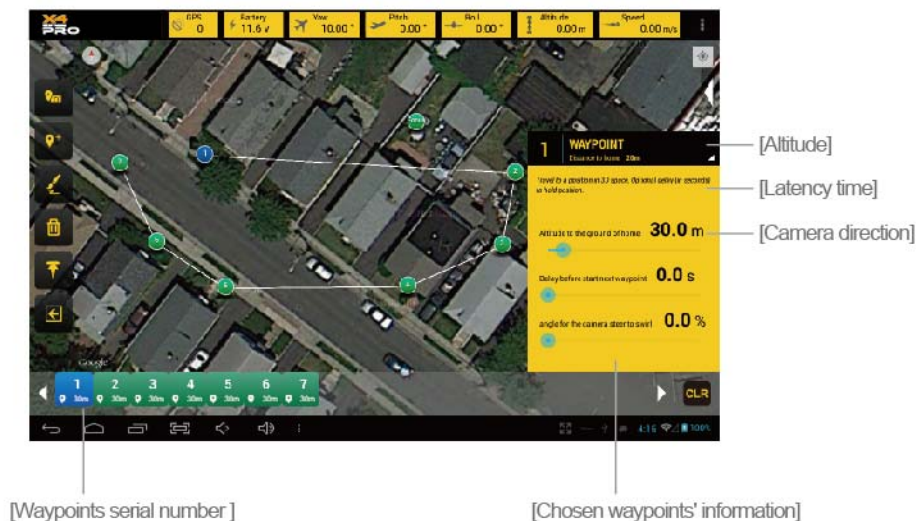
X4 PRO

GPS 0
Battery 11.6 v
Yaw 10.00 °
Pitch 0.00 °
Roll 0.00 °
Altitude 0.00 m
Speed 0.00 m/s

1 WAYPOINT
Distance to home 20m

Travel to a position in 3D space. Optional delay (in seconds) to hold position.

Altitude to the ground of home 30.0 m

Delay before start next waypoint 0.0 s

angle for the camera start to swirl 0.0 %

Google

1 30m
2 30m
3 30m
4 30m
5 30m
6 30m
7 30m

CLR

4:16 100%

[Altitude]

[Latency time]

[Camera direction]

[Waypoints serial number ]

[Chosen waypoints' information]